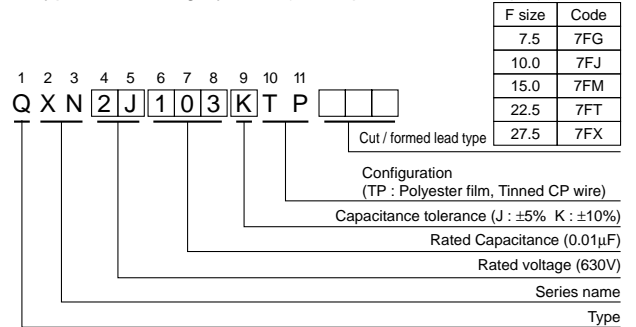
| F size | Code |
|---|---|
| 7.5 | 7FG |
| 10.0 | 7FJ |
| 15.0 | 7FM |
| 22.5 | 7FT |
| 27.5 | 7FX |

1 2 3 4 5 6 7 8 9 10 11
Q X N 2 J 1 0 3 K T P

Cut / formed lead type

Configuration
(TP : Polyester film, Tinned CP wire)

Capacitance tolerance (J : ±5% K : ±10%)

Rated Capacitance (0.01μF)

Rated voltage (630V)

Series name

Type